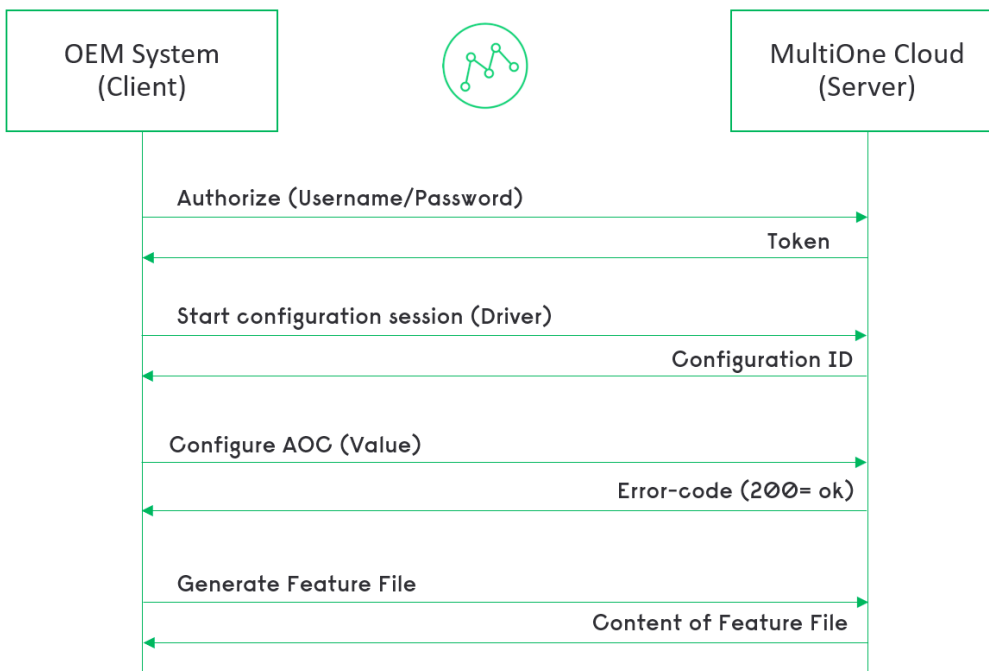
OEM System
(Client)

MultiOne Cloud
(Server)

Authorize (Username/Password)

Token

Start configuration session (Driver)

Configuration ID

Configure AOC (Value)

Error-code (200= ok)

Generate Feature File

Content of Feature File